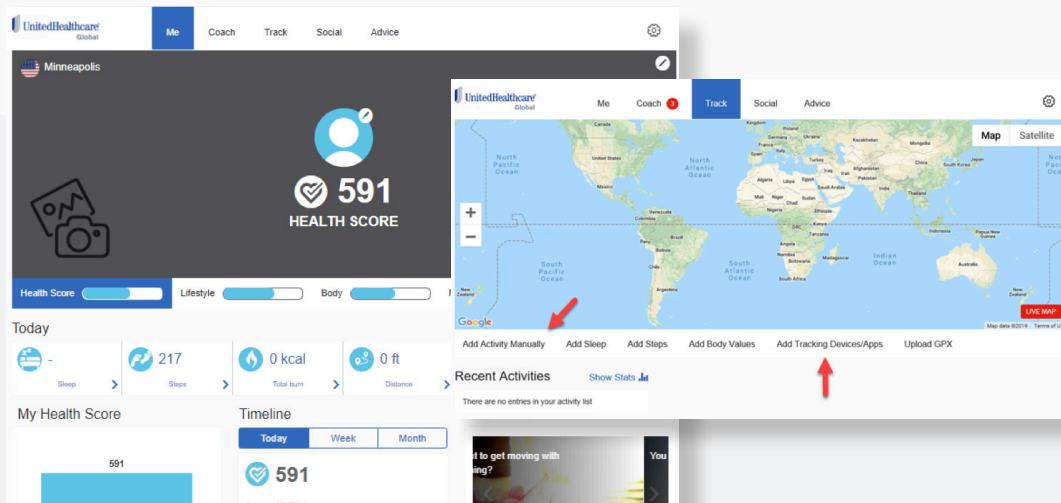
UnitedHealthcare Global

Me Coach Track Social Advice

Minneapolis

591
HEALTH SCORE

Health Score Lifestyle Body

Today

- Sleep
217 Steps
0 kcal Total burn
0 ft Distance

My Health Score

591

Timeline

Today Week Month

591

UnitedHealthcare Global

Me Coach 3 Track Social Advice

Map Satellite

North Pacific Ocean
North Atlantic Ocean
South Pacific Ocean
South Atlantic Ocean
Indian Ocean

LIVE MAP

Google Map data ©2019 Terms of Use

Add Activity Manually Add Sleep Add Steps Add Body Values Add Tracking Devices/Apps Upload GPX

Recent Activities Show Stats

There are no entries in your activity list

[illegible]t to get moving with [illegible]ing?

You